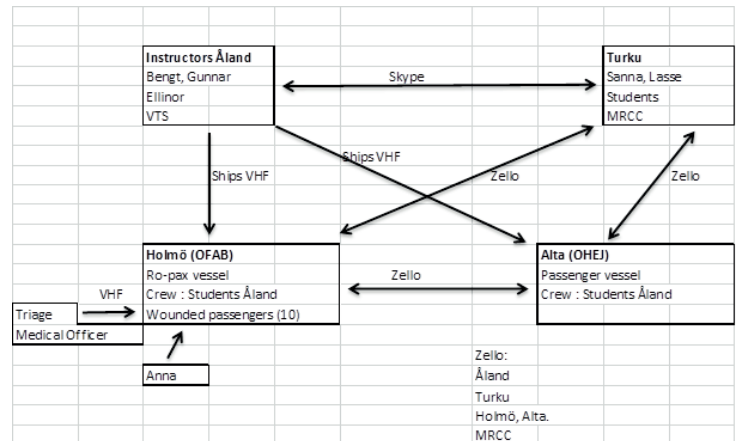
Instructors Åland
Bengt, Gunnar
Ellinor
VTS

Skype

Turku
Sanna, Lasse
Students
MRCC

Ships VHF

Ships VHF

Zello

Zello

Holmö (OFAB)
Ro-pax vessel
Crew : Students Åland
Wounded passengers (10)

Zello

Alta (OHEJ)
Passenger vessel
Crew : Students Åland

VHF

Triage
Medical Officer

Anna

Zello:
Åland
Turku
Holmö, Alta.
MRCC